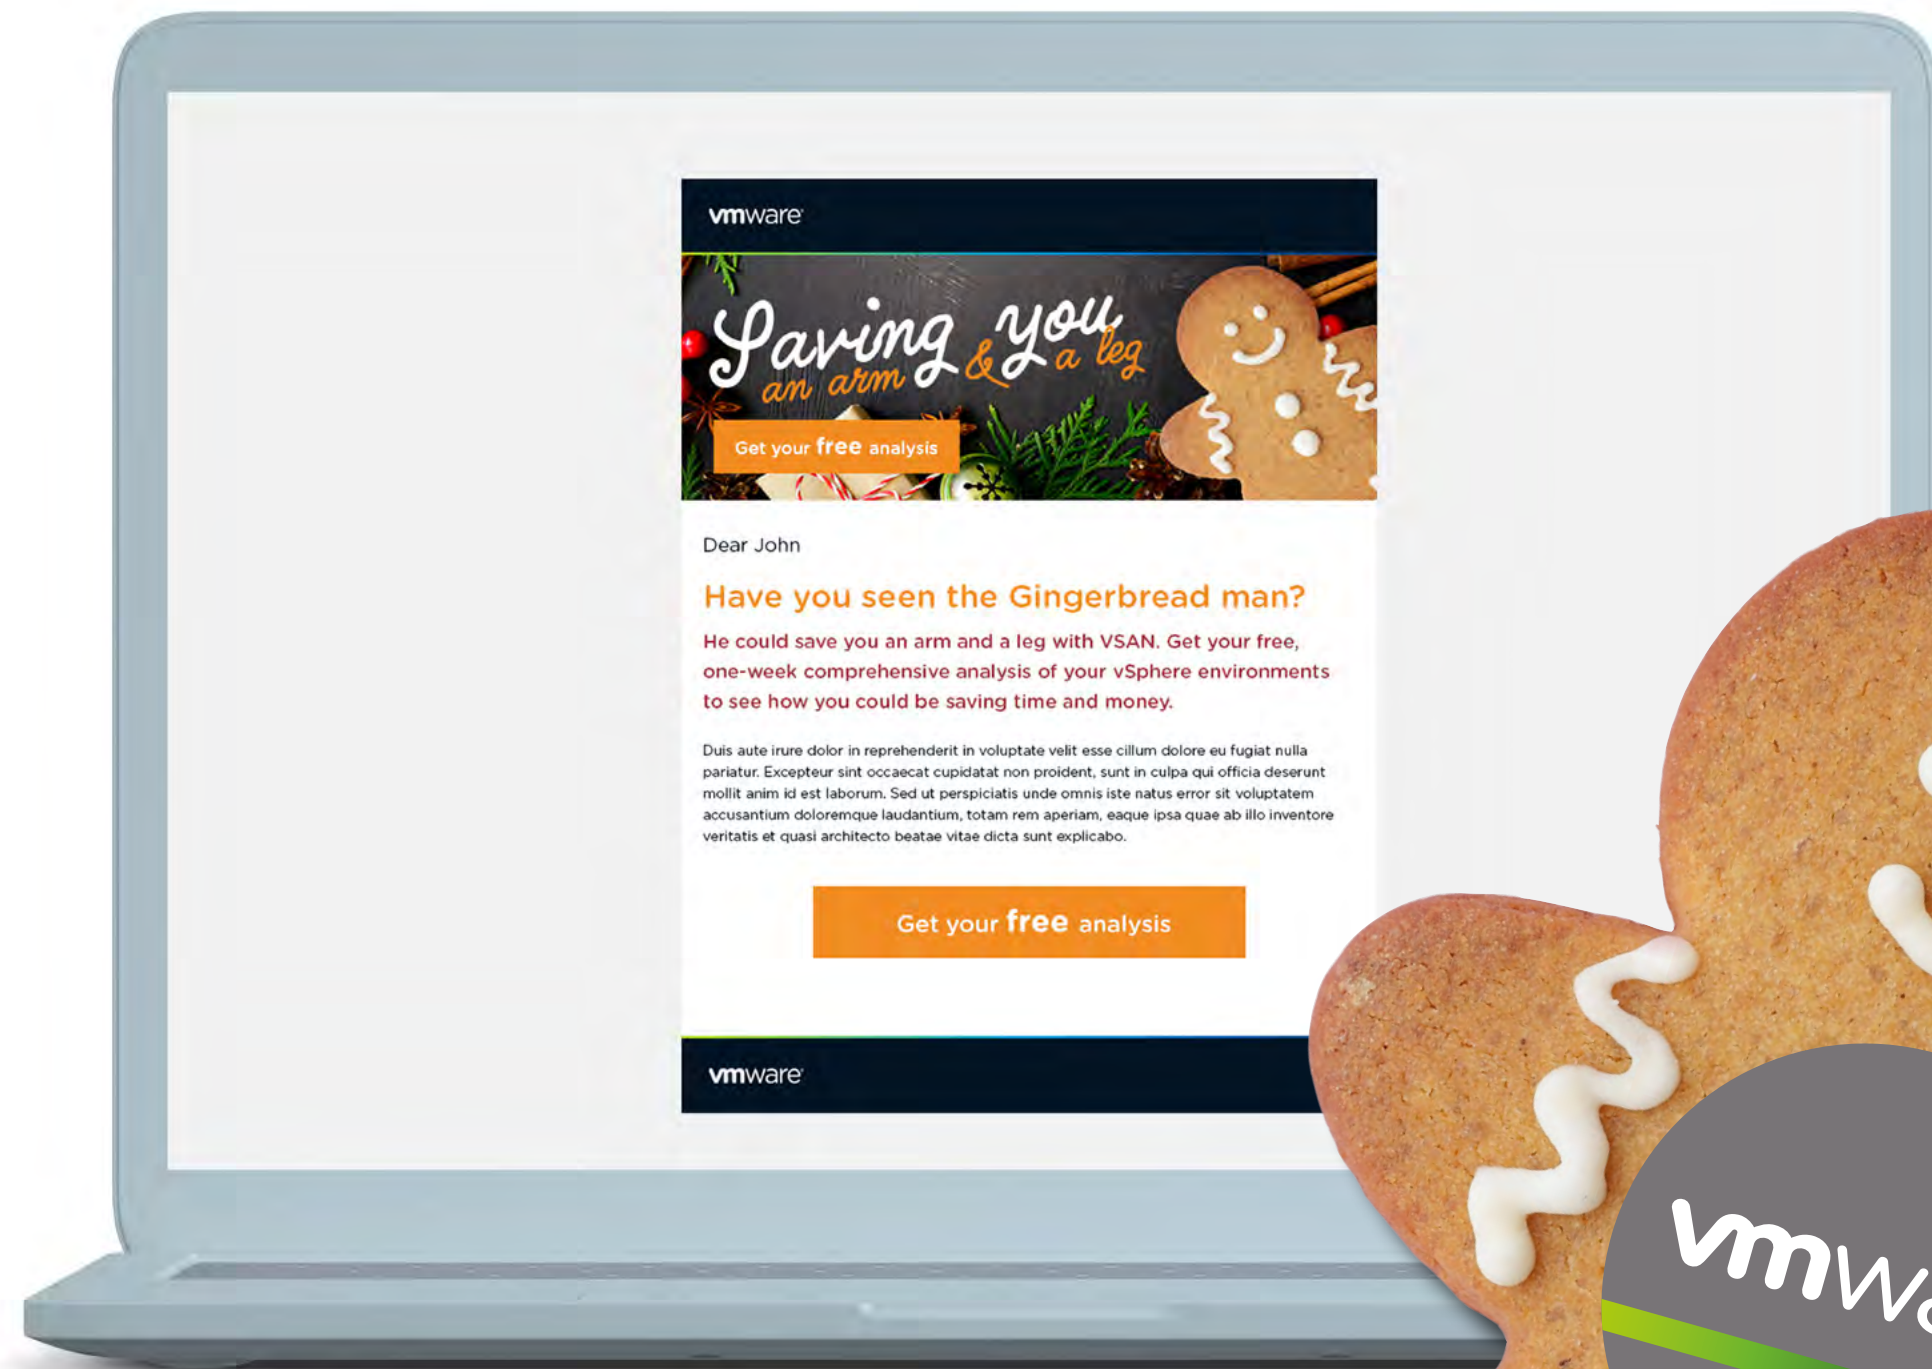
vmware

Saving you an arm & a leg

Get your free analysis

Dear John

Have you seen the Gingerbread man?

He could save you an arm and a leg with VSAN. Get your free, one-week comprehensive analysis of your vSphere environments to see how you could be saving time and money.

Duis aute irure dolor in reprehenderit in voluptate velit esse cillum dolore eu fugiat nulla pariatur. Excepteur sint occaecat cupidatat non proident, sunt in culpa qui officia deserunt mollit anim id est laborum. Sed ut perspiciatis unde omnis iste natus error sit voluptatem accusantium doloremque laudantium, totam rem aperiam, eaque ipsa quae ab illo inventore veritatis et quasi architecto beatae vitae dicta sunt explicabo.

Get your free analysis

vmware

vmw